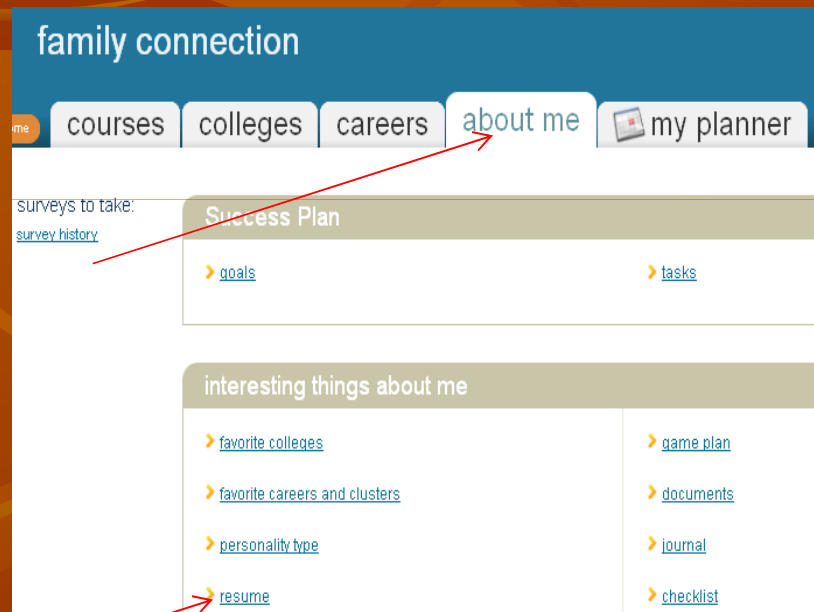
family connection

me courses colleges careers about me my planner

surveys to take:
survey history

Success Plan

goals

tasks

interesting things about me

favorite colleges

favorite careers and clusters

personality type

resume

game plan

documents

journal

checklist